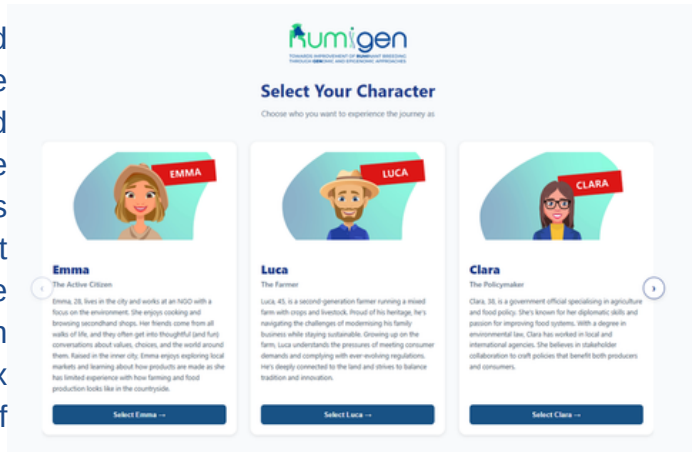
d
e
d
e
s
t
e
n
k
f

RUMIGEN
TOWARDS IMPROVEMENT OF RUMINANT BREEDING THROUGH GENOMIC AND EPIGENOMIC APPROACHES

Select Your Character

Choose who you want to experience the journey as

EMMA

Emma
The Active Citizen
Emma, 28, lives in the city and works at an NGO with a focus on the environment. She enjoys cooking and browsing secondhand shops. Her friends come from all walks of life, and they often get into thoughtful (and fun) conversations about values, choices, and the world around them. Raised in the inner city, Emma enjoys exploring local markets and learning about how products are made as she has limited experience with how farming and food production looks like in the countryside.

Select Emma →

LUCA

Luca
The Farmer
Luca, 45, is a second-generation farmer running a mixed farm with crops and livestock. Proud of his heritage, he's navigating the challenges of modernising his family business while staying sustainable. Growing up on the farm, Luca understands the pressures of meeting consumer demands and complying with ever-evolving regulations. He's deeply connected to the land and strives to balance tradition and innovation.

Select Luca →

CLARA

Clara
The Policymaker
Clara, 38, is a government official specialising in agriculture and food policy. She's known for her diplomatic skills and passion for improving food systems. With a degree in environmental law, Clara has worked in local and international agencies. She believes in stakeholder collaboration to craft policies that benefit both producers and consumers.

Select Clara →